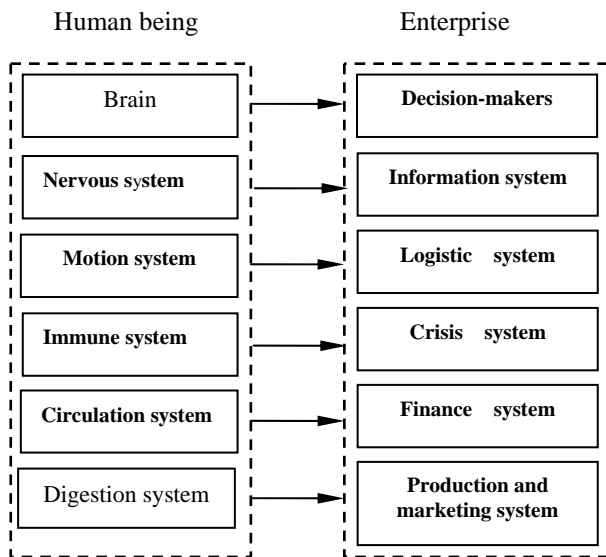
Human being

Enterprise

Brain

Decision-makers

Nervous system

Information system

Motion system

Logistic system

Immune system

Crisis system

Circulation system

Finance system

Digestion system

Production and marketing system